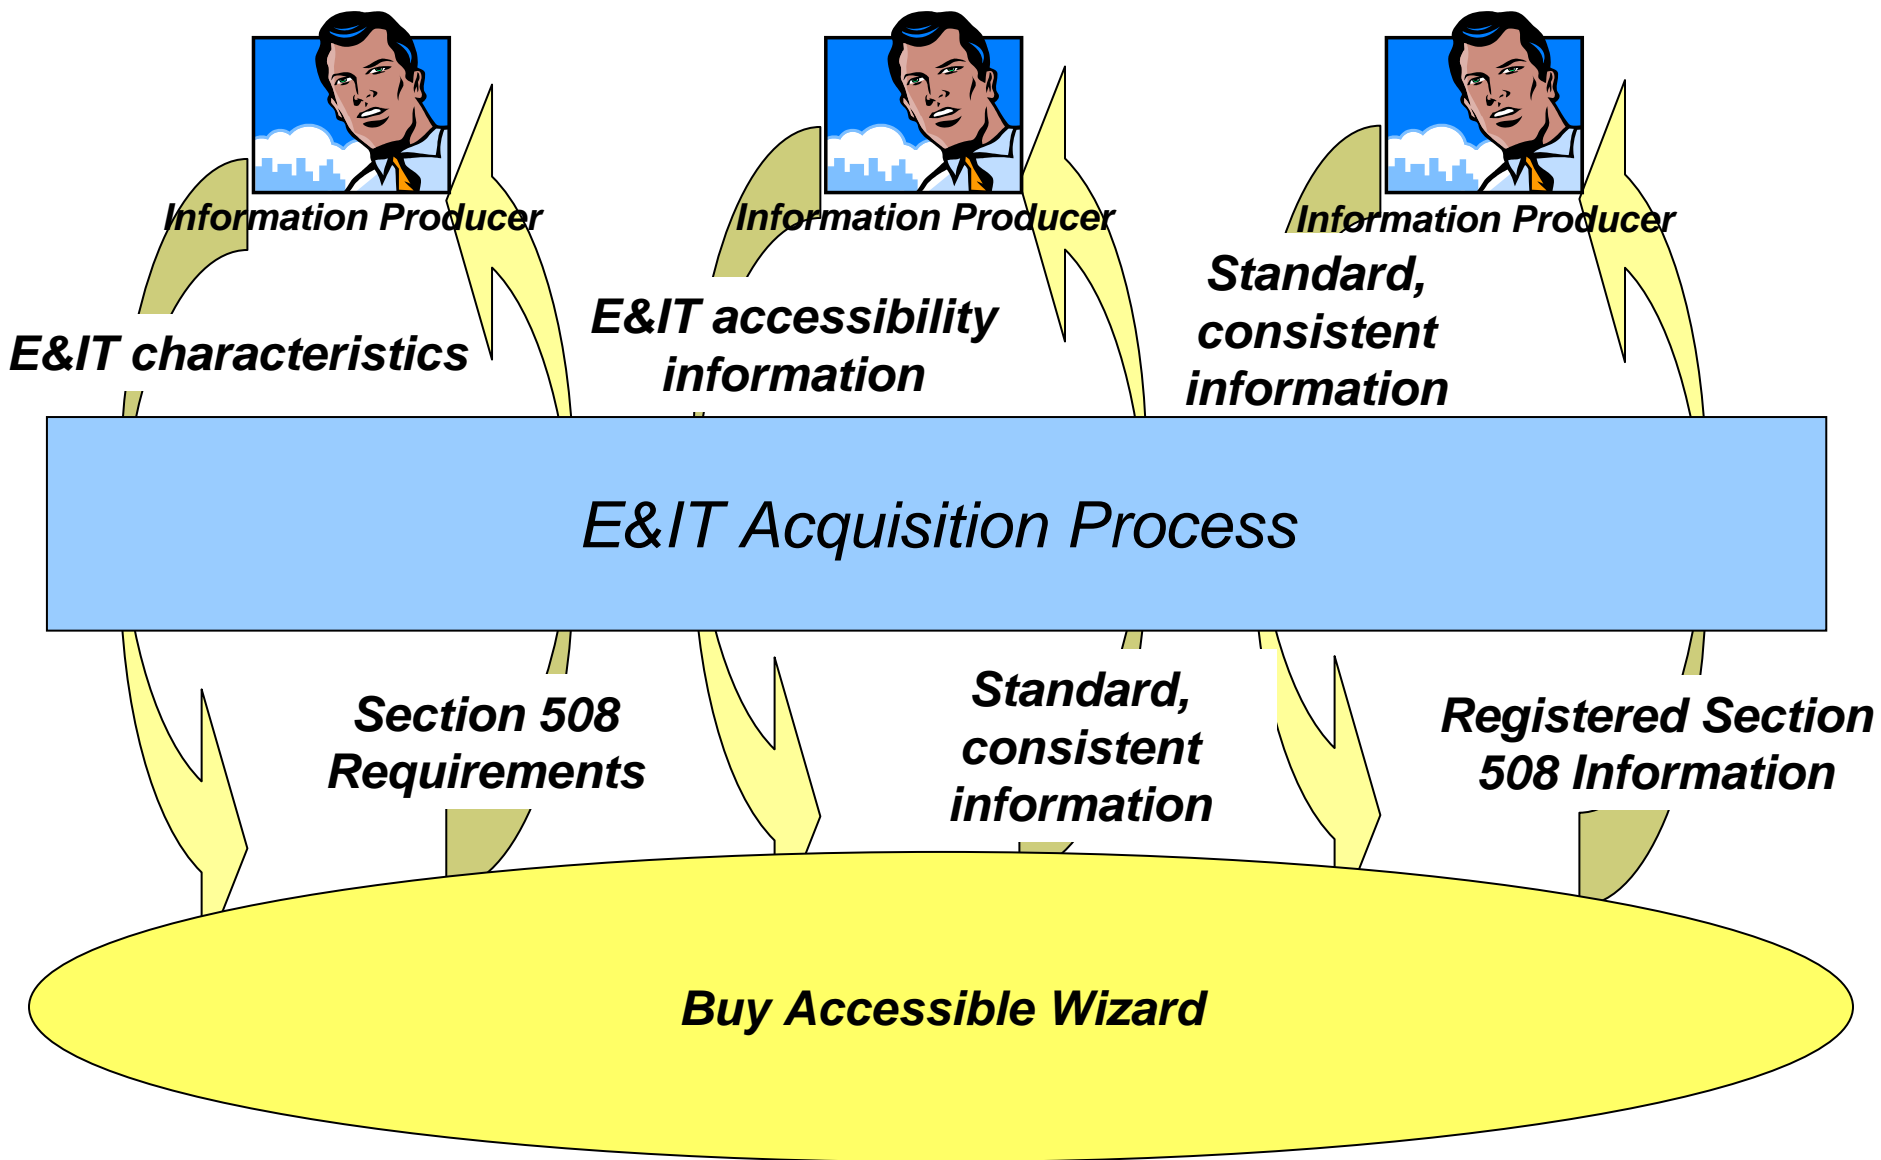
Information Producer

Information Producer

Information Producer

E&IT characteristics

E&IT accessibility information

Standard, consistent information

E&IT Acquisition Process

Section 508 Requirements

Standard, consistent information

Registered Section 508 Information

Buy Accessible Wizard